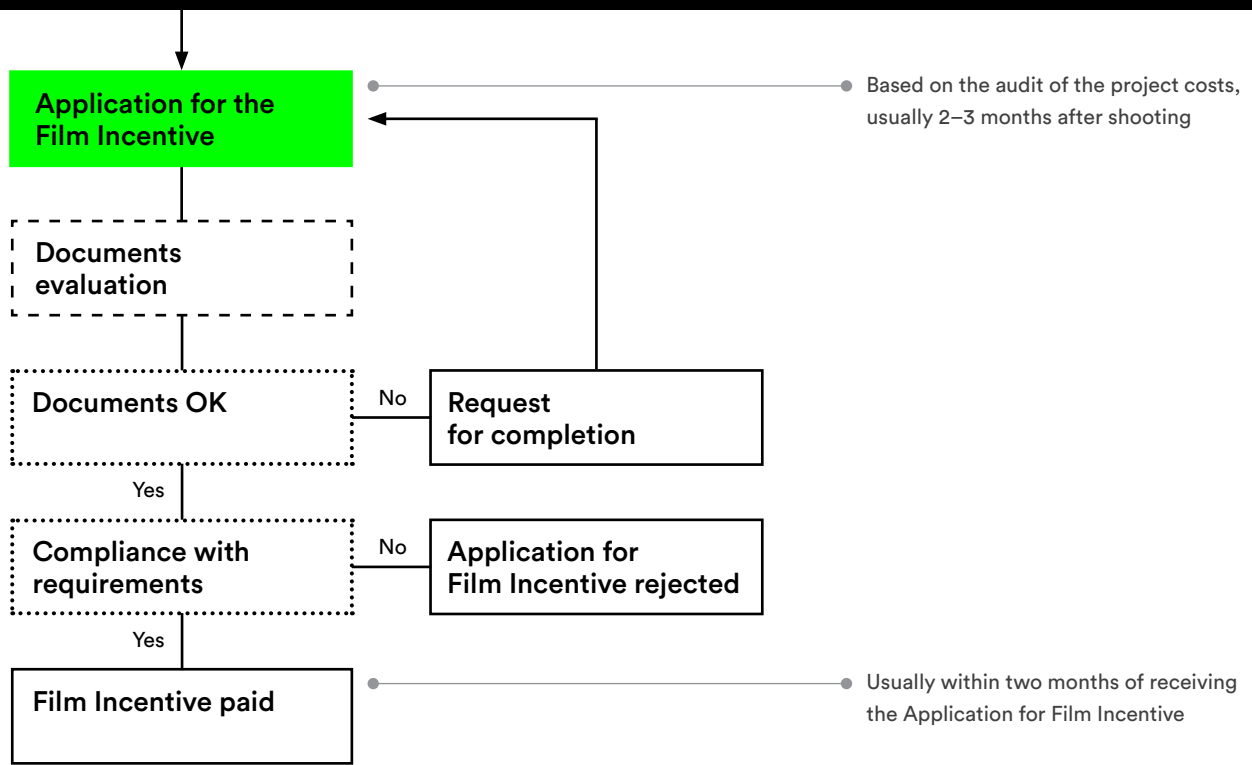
Application for the Film Incentive

Based on the audit of the project costs, usually 2–3 months after shooting

Documents evaluation

Documents OK

No

Request for completion

Yes

Compliance with requirements

No

Application for Film Incentive rejected

Yes

Film Incentive paid

Usually within two months of receiving the Application for Film Incentive